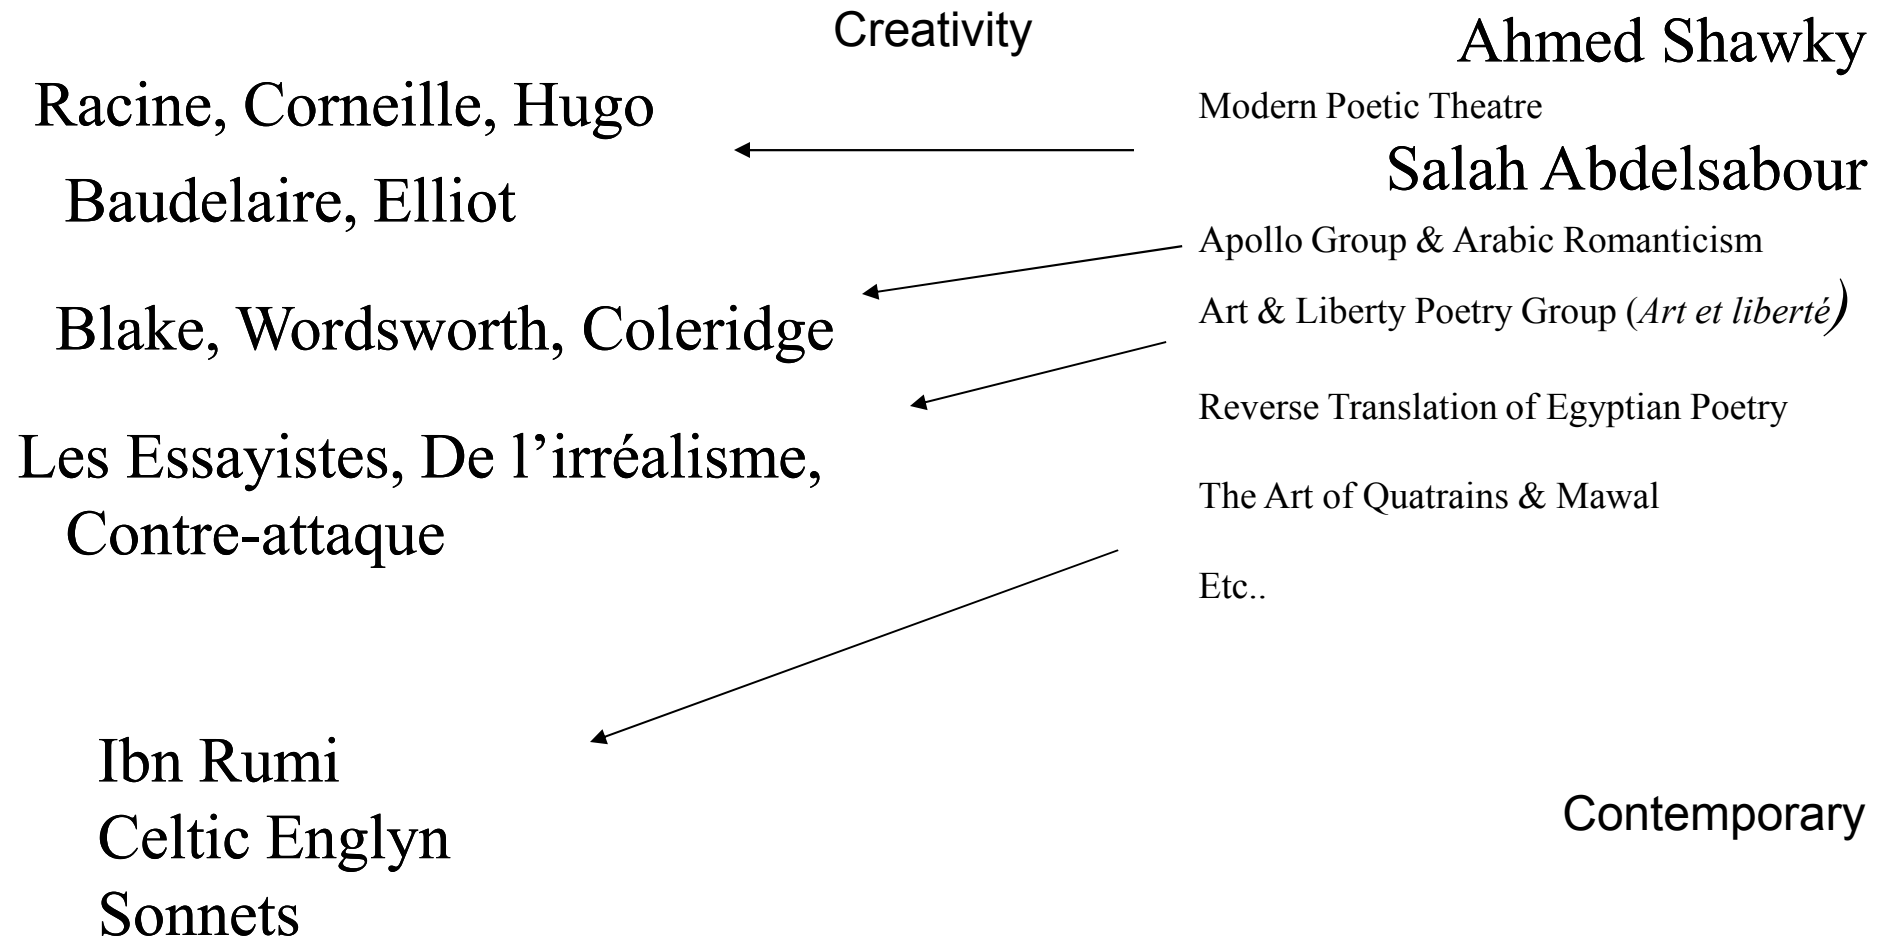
Creativity

Ahmed Shawky

Racine, Corneille, Hugo

Modern Poetic Theatre

Salah Abdelsabour

Baudelaire, Elliot

Apollo Group & Arabic Romanticism

Blake, Wordsworth, Coleridge

Art & Liberty Poetry Group (*Art et liberté*)

Reverse Translation of Egyptian Poetry

Les Essayistes, De l'irréalisme, Contre-attaque

The Art of Quatrains & Mawal

Etc..

Ibn Rumi
Celtic Englyn
Sonnets

Contemporary